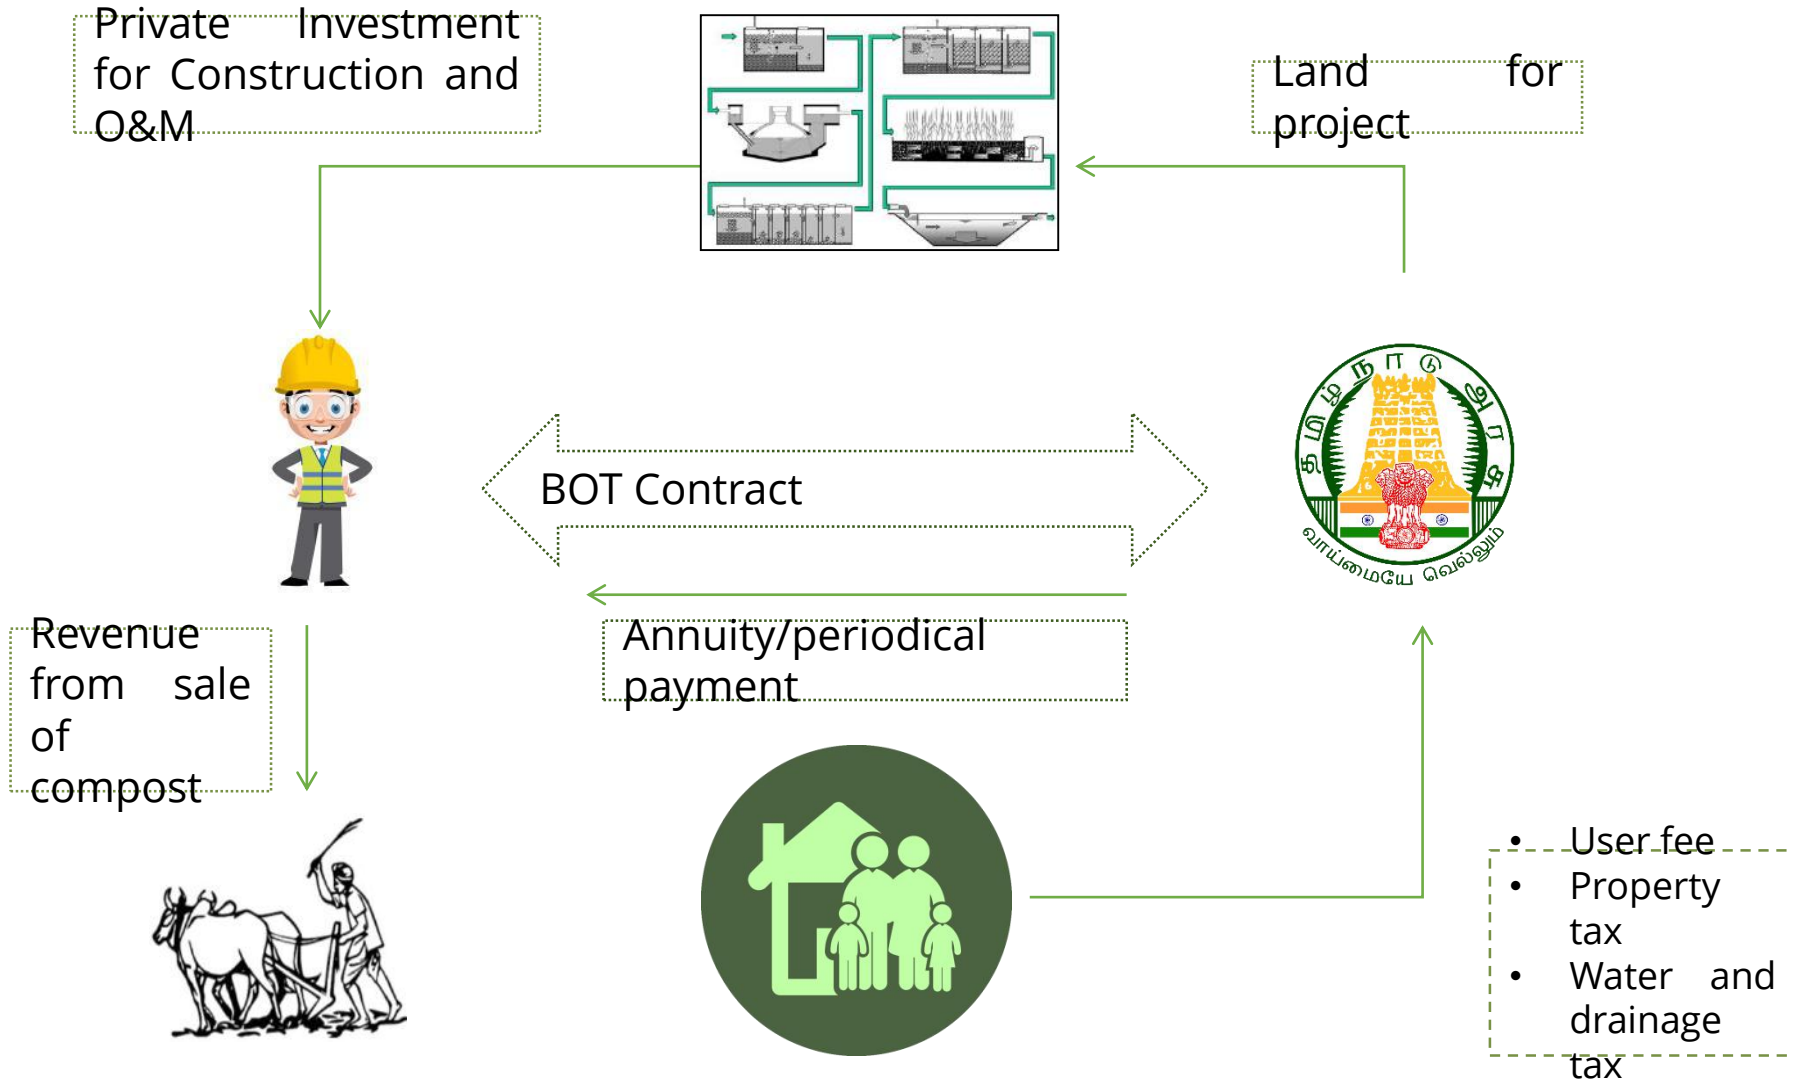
Private Investment for Construction and O&M

Land for project

BOT Contract

தமிழ்நாடு அரசு
வாய்மையே வெல்லும்

Annuity/periodical payment

Revenue from sale of compost

• User fee
• Property tax
• Water and drainage tax